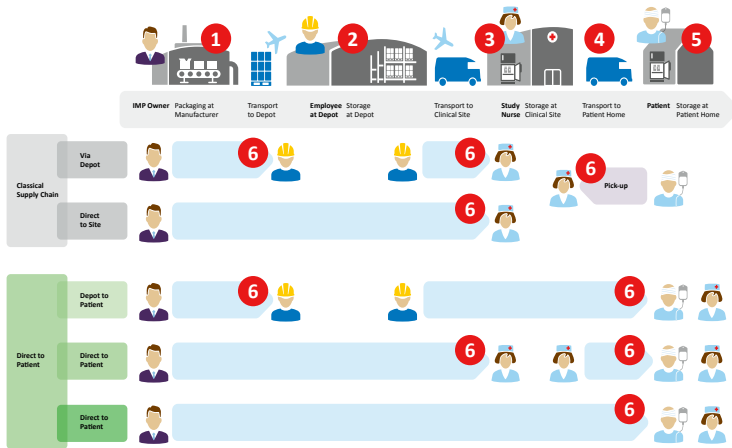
1 2 3 4 5

IMP Owner Packaging at Manufacturer

Transport to Depot

Employee at Depot Storage at Depot

Transport to Clinical Site

Study Nurse Storage at Clinical Site

Transport to Patient Home

Patient Storage at Patient Home

Classical Supply Chain

Via Depot

6 6 6 Pick-up

Direct to Site

6

Direct to Patient

Depot to Patient

6 6

Direct to Patient

6 6

Direct to Patient

6